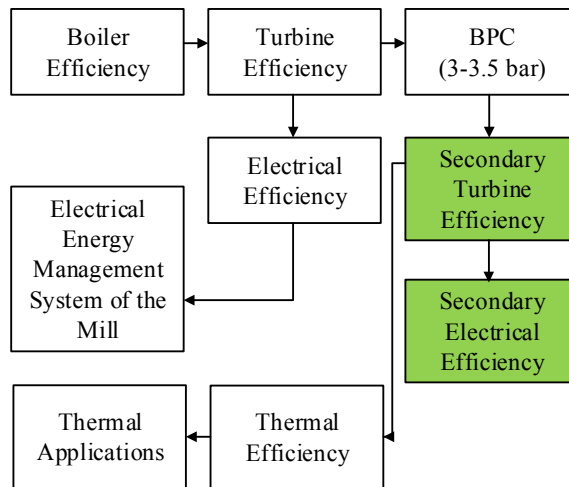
Boiler Efficiency

Turbine Efficiency

BPC (3-3.5 bar)

Electrical Efficiency

Secondary Turbine Efficiency

Electrical Energy Management System of the Mill

Secondary Electrical Efficiency

Thermal Applications

Thermal Efficiency